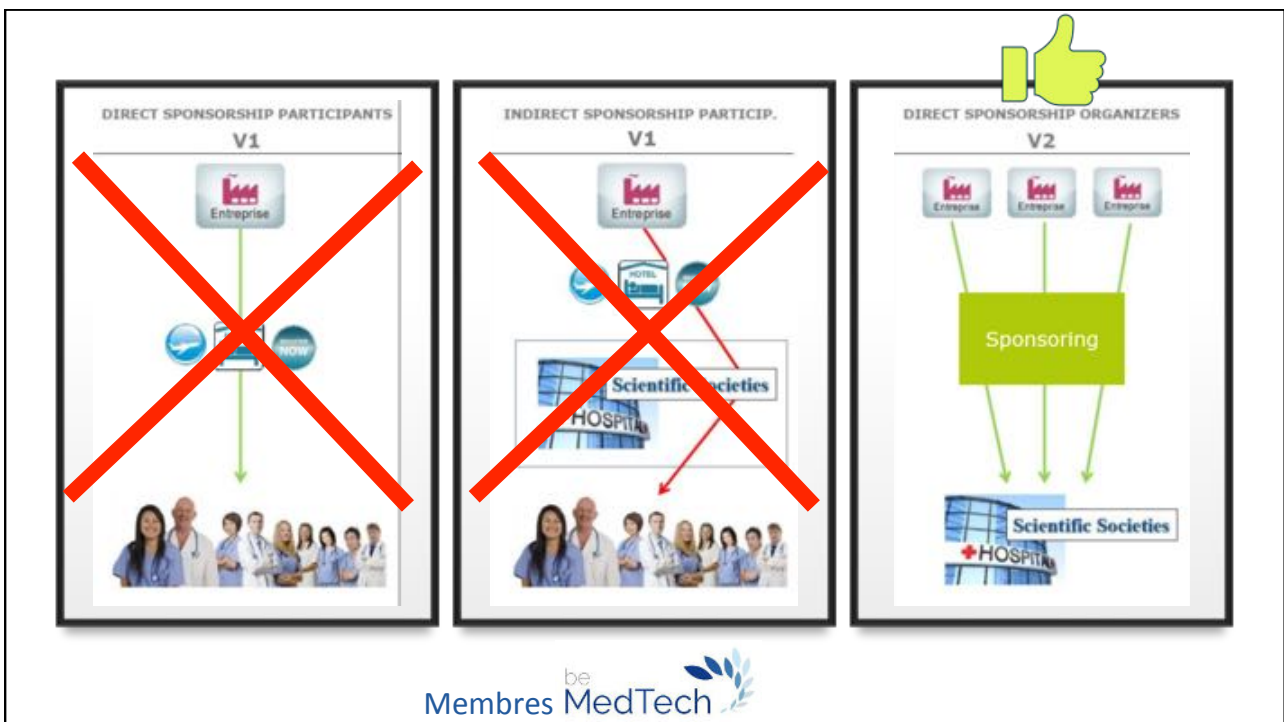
DIRECT SPONSORSHIP PARTICIPANTS
V1

Entreprise

NOW

INDIRECT SPONSORSHIP PARTICIP.
V1

Entreprise

HOTEL

Scientific Societies

HOSPIT

DIRECT SPONSORSHIP ORGANIZERS
V2

Entreprise

Entreprise

Entreprise

Sponsoring

Scientific Societies

HOSPIT

Membres be MedTech